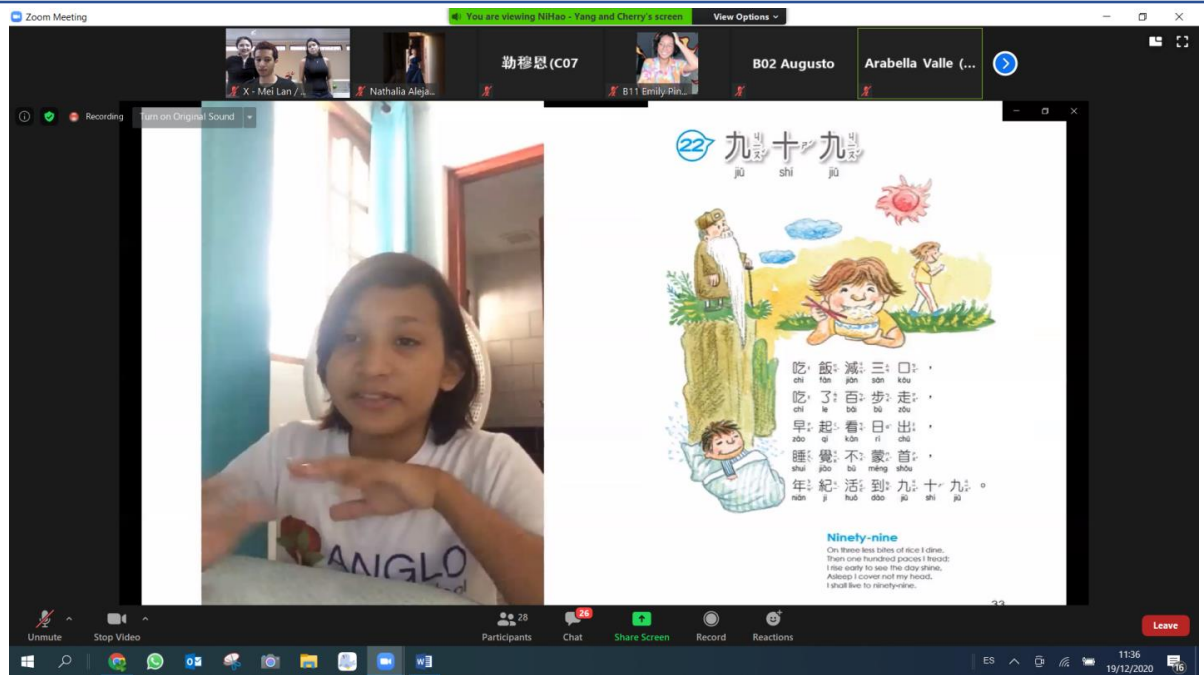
Zoom Meeting

You are viewing NiHao - Yang and Cherry's screen

View Options

X - Mei Lan / ...

Nathalia Aleja...

勒穆恩(C07

B11 Emily Pin...

B02 Augusto

Arabella Valle (...

Recording

Turn on Original Sound

22 九 十 九
jiǔ shí jiǔ

吃 飯 減 三 口 ，
chī fàn jiǎn sān kǒu

吃 了 百 步 走 ，
chī le bǎi bù zǒu

早 起 看 日 出 ，
zǎo qǐ kàn rì chū

睡 覺 不 蒙 首 ，
shuì jiào bù méng shǒu

年 紀 活 到 九 十 九 。
nián jì huó dào jiǔ shí jiǔ

Ninety-nine

On three less bites of rice I dine.
Then one hundred paces I tread;
I rise early to see the day shine.
Asleep I cover not my head.
I shall live to ninety-nine.

ANGLO

33

Unmute

Stop Video

28
Participants

26
Chat

Share Screen

Record

Reactions

Leave

ES

11:36
19/12/2020

16